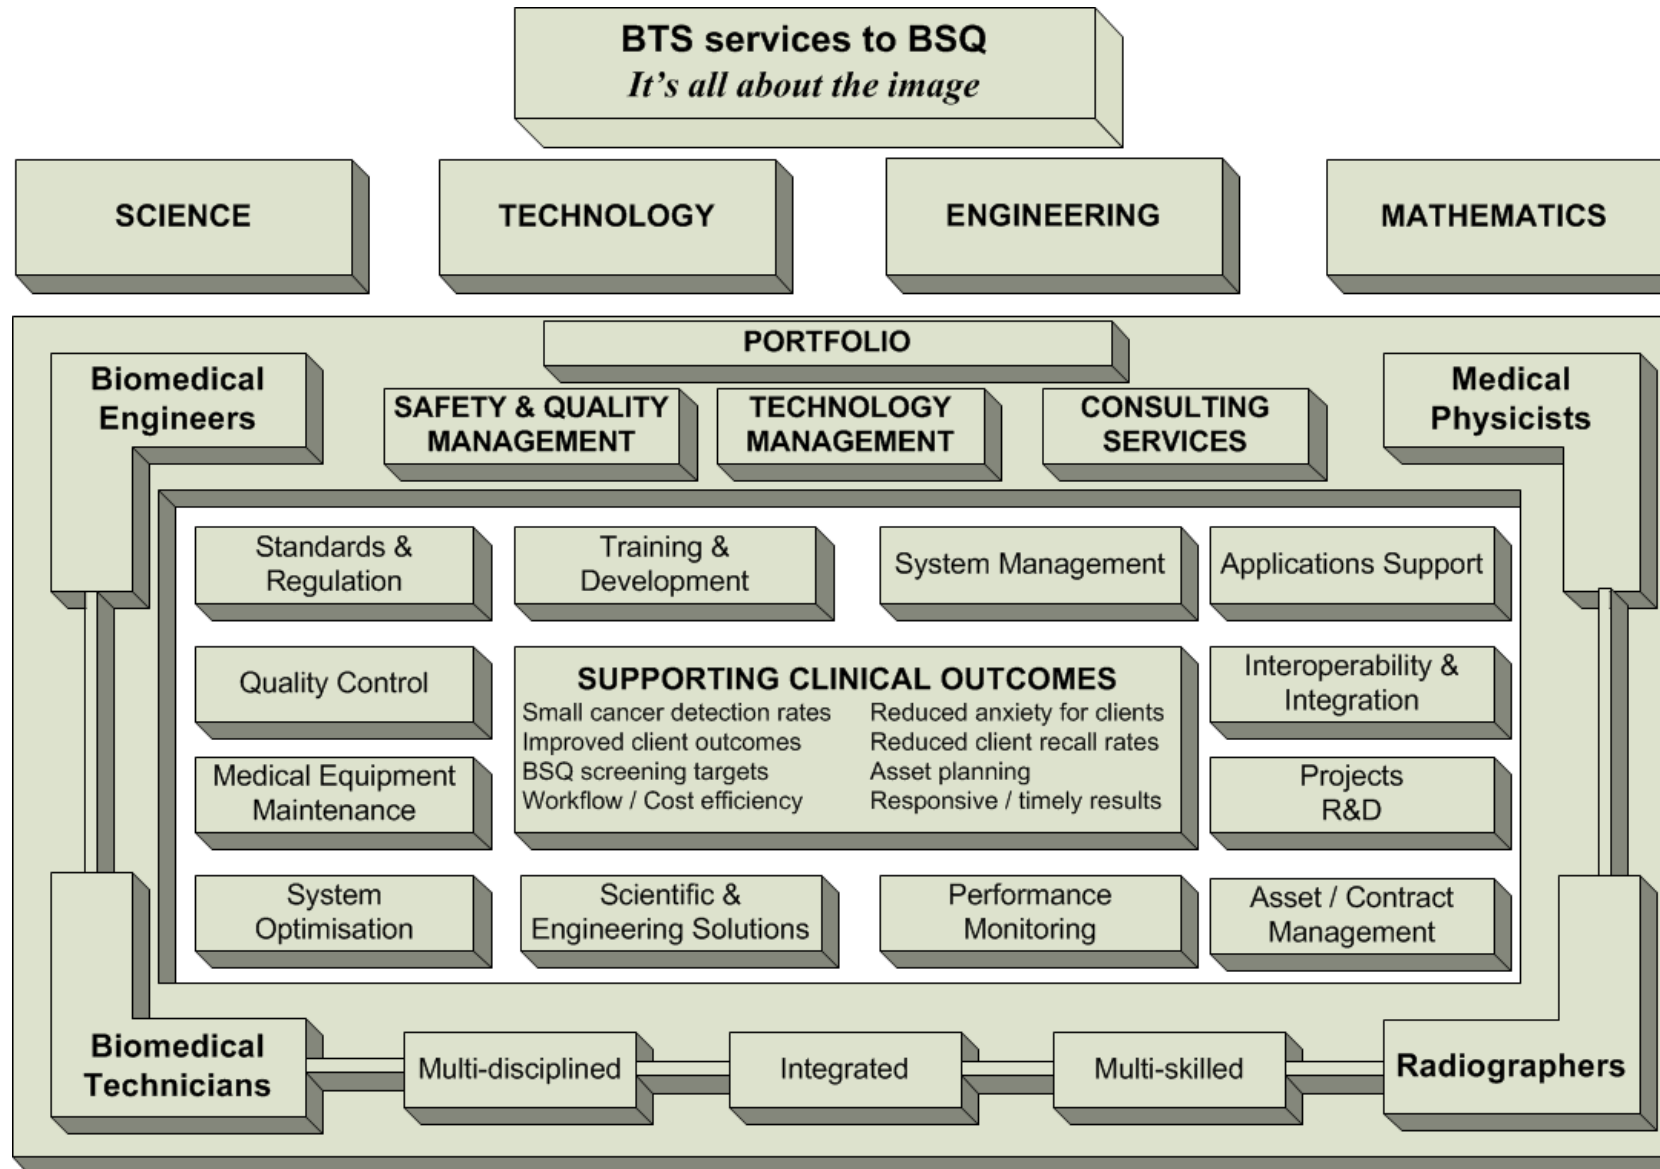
BTS services to BSQ
It's all about the image

SCIENCE

TECHNOLOGY

ENGINEERING

MATHEMATICS

PORTFOLIO

Biomedical Engineers

SAFETY & QUALITY MANAGEMENT

TECHNOLOGY MANAGEMENT

CONSULTING SERVICES

Medical Physicists

Standards & Regulation

Training & Development

System Management

Applications Support

Quality Control

SUPPORTING CLINICAL OUTCOMES

Small cancer detection rates
Improved client outcomes
BSQ screening targets
Workflow / Cost efficiency

Reduced anxiety for clients
Reduced client recall rates
Asset planning
Responsive / timely results

Interoperability & Integration

Medical Equipment Maintenance

Projects R&D

System Optimisation

Scientific & Engineering Solutions

Performance Monitoring

Asset / Contract Management

Biomedical Technicians

Multi-disciplined

Integrated

Multi-skilled

Radiographers